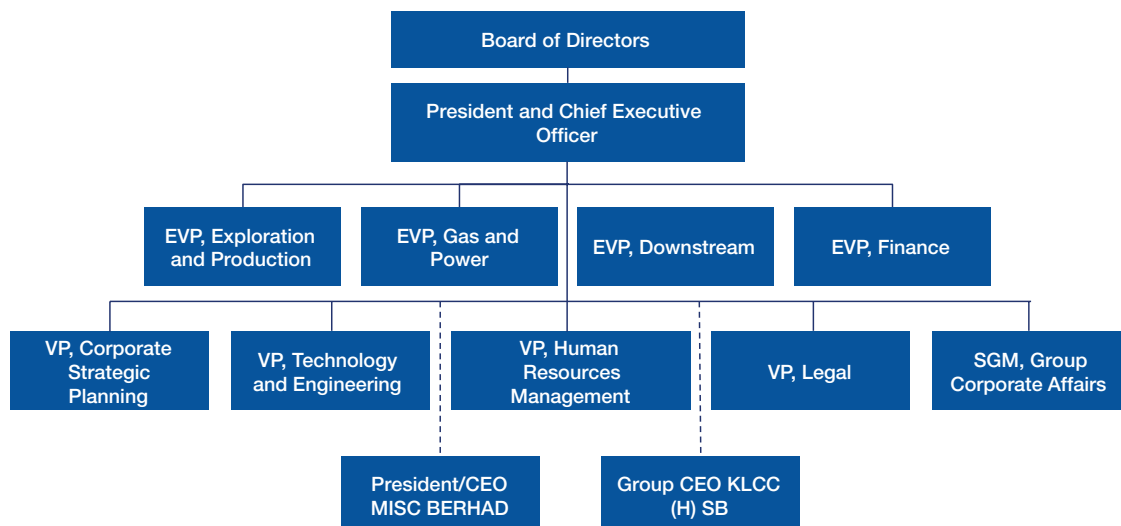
Board of Directors

President and Chief Executive Officer

EVP, Exploration and Production

EVP, Gas and Power

EVP, Downstream

EVP, Finance

VP, Corporate Strategic Planning

VP, Technology and Engineering

VP, Human Resources Management

VP, Legal

SGM, Group Corporate Affairs

President/CEO MISC BERHAD

Group CEO KLCC (H) SB